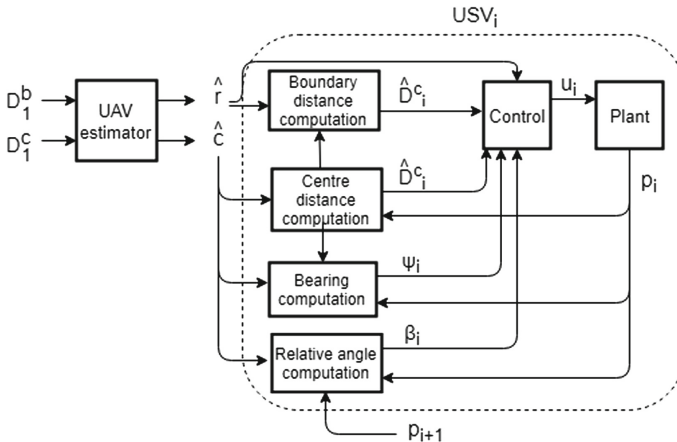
$USV_i$

$D_1^b$

$D_1^c$

UAV estimator

$\hat{r}$

$\hat{c}$

Boundary distance computation

$\hat{D}^c{}_i$

Control

$u_i$

Plant

Centre distance computation

$\hat{D}^c{}_i$

$p_i$

Bearing computation

$\psi_i$

Relative angle computation

$\beta_i$

$p_{i+1}$